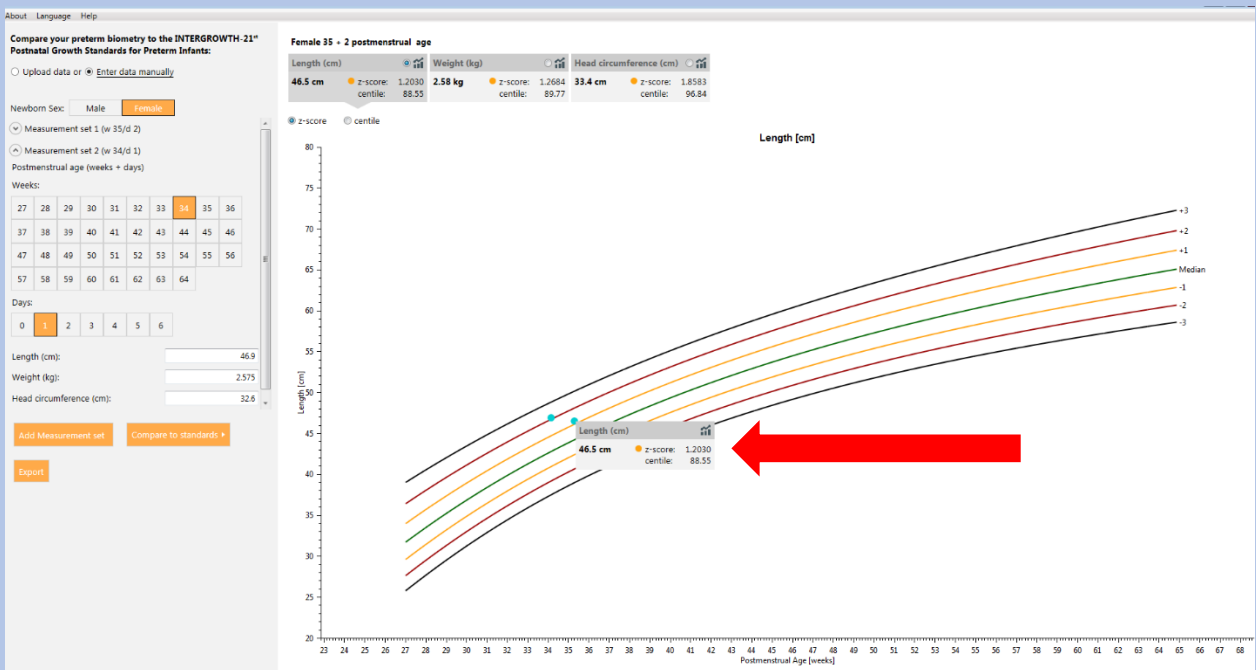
About Language Help

Compare your preterm biometry to the INTERGROWTH-21st Postnatal Growth Standards for Preterm Infants:

Upload data or Enter data manually

Newborn Sex: Male Female

Measurement set 1 (w 35/d 2)

Measurement set 2 (w 34/d 1)

Postmenstrual age (weeks + days)

Weeks:

| 27 | 28 | 29 | 30 | 31 | 32 | 33 | 34 | 35 | 36 |
|---|---|---|---|---|---|---|---|---|---|
| 37 | 38 | 39 | 40 | 41 | 42 | 43 | 44 | 45 | 46 |
| 47 | 48 | 49 | 50 | 51 | 52 | 53 | 54 | 55 | 56 |
| 57 | 58 | 59 | 60 | 61 | 62 | 63 | 64 | | |

Days:

| 0 | 1 | 2 | 3 | 4 | 5 | 6 |
|---|---|---|---|---|---|---|

Length (cm): 46.9

Weight (kg): 2.575

Head circumference (cm): 32.6

Add Measurement set

Compare to standards

Export

Female 35 + 2 postmenstrual age

| Length (cm) | | Weight (kg) | | Head circumference (cm) | |
|---|---|---|---|---|---|
| 46.5 cm | z-score: 1.2030 centile: 88.55 | 2.58 kg | z-score: 1.2684 centile: 89.77 | 33.4 cm | z-score: 1.8583 centile: 96.84 |

z-score centile

Length [cm]

80 75 70 65 60 55 50 45 40 35 30 25 20

Length [cm]

+3 +2 +1 Median -1 -2 -3

Length (cm)
46.5 cm z-score: 1.2030 centile: 88.55

23 24 25 26 27 28 29 30 31 32 33 34 35 36 37 38 39 40 41 42 43 44 45 46 47 48 49 50 51 52 53 54 55 56 57 58 59 60 61 62 63 64 65 66 67 68

Postmenstrual Age [weeks]